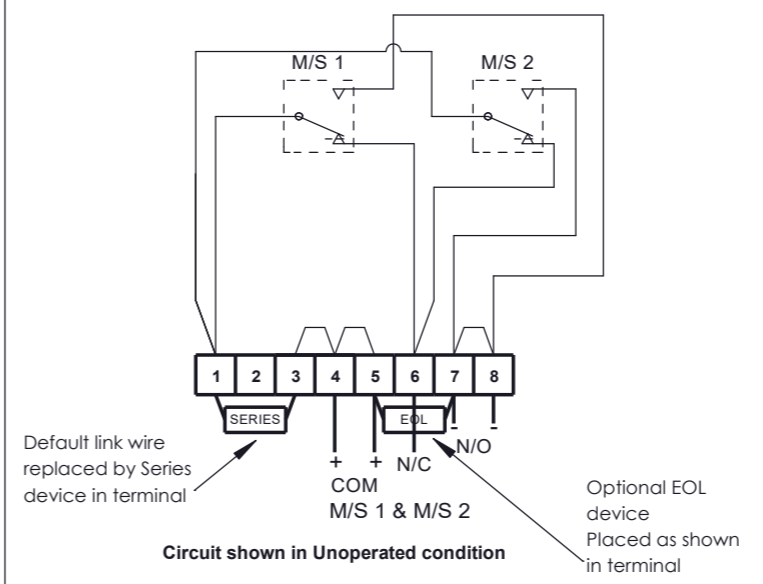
M/S 1

M/S 2

1 2 3 4 5 6 7 8

SERIES

EOL

Default link wire replaced by Series device in terminal

+ + N/C

COM

M/S 1 & M/S 2

- -

N/O

Optional EOL device
Placed as shown in terminal

Circuit shown in Unoperated condition